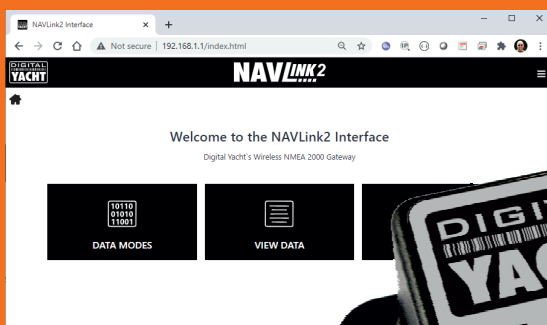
NAVLink2 Interface
×
+
Not secure | 192.168.1.1/index.html

DIGITAL YACHT

NAVLINK2

Welcome to the NAVLink2 Interface

Digital Yacht's Wireless NMEA 2000 Gateway

10110
01010
11001

DATA MODES

VIEW DATA

DIGI
YAC